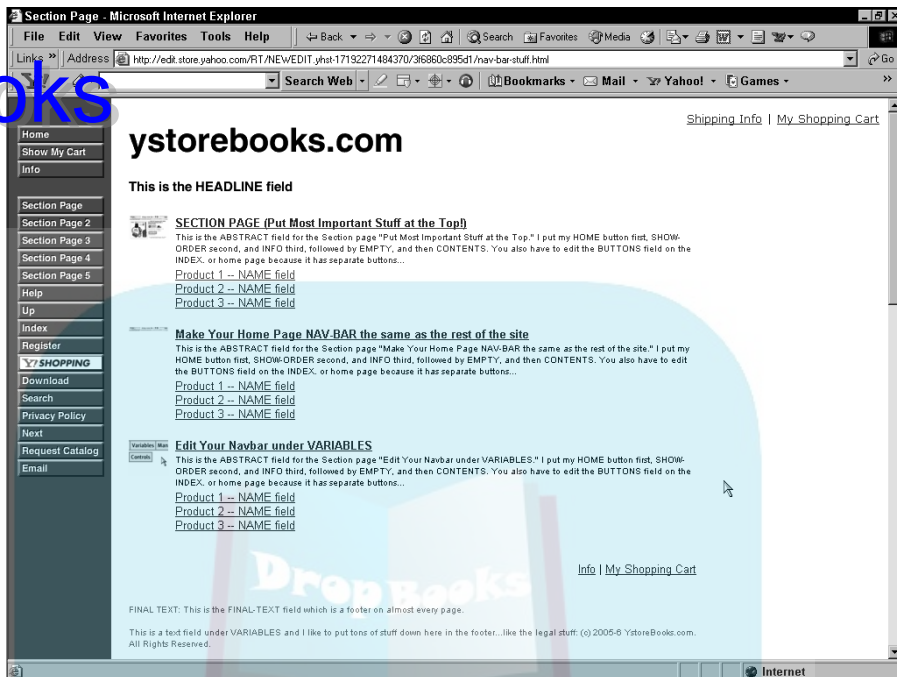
Section Page - Microsoft Internet Explorer

File Edit View Favorites Tools Help | Back Search Favorites Media

Links » | Address http://edit.store.yahoo.com/RT/NEWEDIT.yhst-17192271484370/3f6860c895d1/nav-bar-stuff.html Go

oks

Search Web Bookmarks Mail Yahoo! Games

Home
Show My Cart
Info

Section Page
Section Page 2
Section Page 3
Section Page 4
Section Page 5
Help
Up
Index
Register
Y! SHOPPING
Download
Search
Privacy Policy
Next
Request Catalog
Email

Shipping Info | My Shopping Cart

ystorebooks.com

This is the HEADLINE field

SECTION PAGE (Put Most Important Stuff at the Top!)

This is the ABSTRACT field for the Section page "Put Most Important Stuff at the Top." I put my HOME button first, SHOW-ORDER second, and INFO third, followed by EMPTY, and then CONTENTS. You also have to edit the BUTTONS field on the INDEX. or home page because it has separate buttons...

Product 1 -- NAME field
Product 2 -- NAME field
Product 3 -- NAME field

Make Your Home Page NAV-BAR the same as the rest of the site

This is the ABSTRACT field for the Section page "Make Your Home Page NAV-BAR the same as the rest of the site." I put my HOME button first, SHOW-ORDER second, and INFO third, followed by EMPTY, and then CONTENTS. You also have to edit the BUTTONS field on the INDEX. or home page because it has separate buttons...

Product 1 -- NAME field
Product 2 -- NAME field
Product 3 -- NAME field

Variables Man Controls

Edit Your Navbar under VARIABLES

This is the ABSTRACT field for the Section page "Edit Your Navbar under VARIABLES." I put my HOME button first, SHOW-ORDER second, and INFO third, followed by EMPTY, and then CONTENTS. You also have to edit the BUTTONS field on the INDEX. or home page because it has separate buttons...

Product 1 -- NAME field
Product 2 -- NAME field
Product 3 -- NAME field

Info | My Shopping Cart

DropBooks

FINAL TEXT: This is the FINAL-TEXT field which is a footer on almost every page.

This is a text field under VARIABLES and I like to put tons of stuff down here in the footer...like the legal stuff: (c) 2005-6 YstoreBooks.com. All Rights Reserved.

Internet